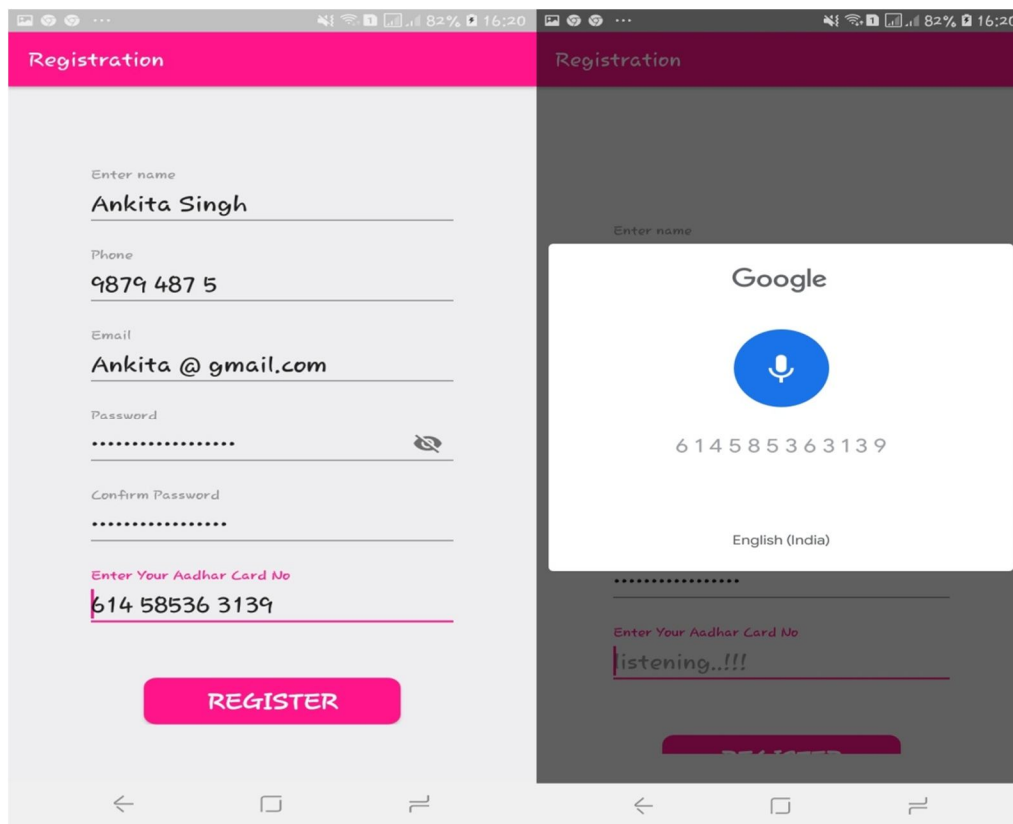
82% 16:20

Registration

Enter name
Ankita Singh

Phone
9879 487 5

Email
Ankita @ gmail.com

Password
•••••••••••••••••

Confirm Password
•••••••••••••••••

Enter Your Aadhar Card No
614 58536 3139

REGISTER

82% 16:2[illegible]

Registration

Enter name

Google

6 1 4 5 8 5 3 6 3 1 3 9

English (India)

•••••••••••••••••

Enter Your Aadhar Card No
listening..!!!

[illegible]